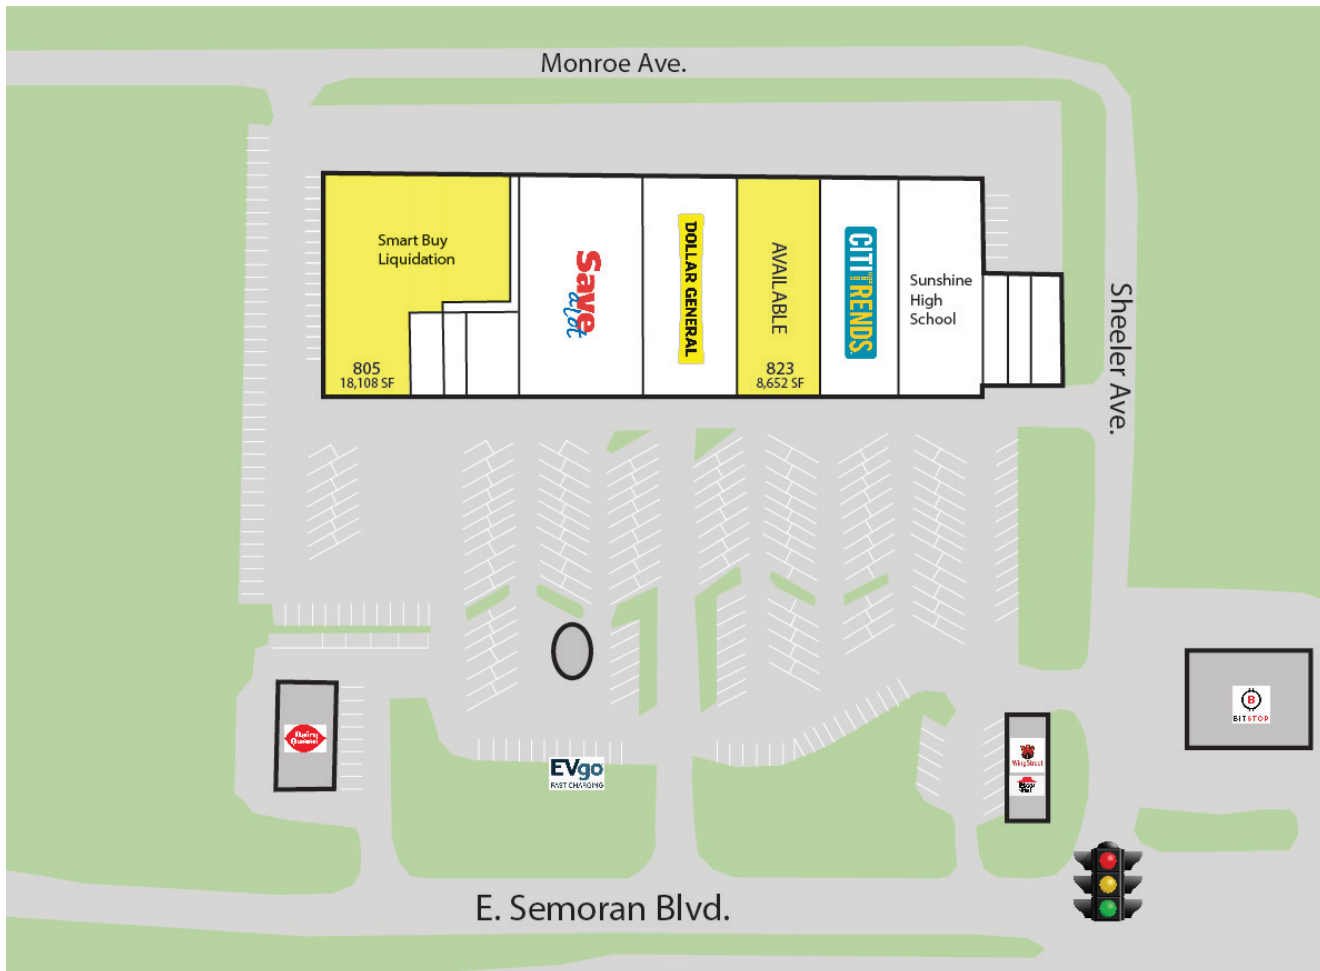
Monroe Ave.

Smart Buy Liquidation

805
18,108 SF

Save a lot

DOLLAR GENERAL

AVAILABLE

823
8,652 SF

CITI TRENDS

Sunshine High School

Sheeler Ave.

Dairy Queen

EVgo
FAST CHARGING

WingStreet

Pizza Hut

BITSTOP

E. Semoran Blvd.